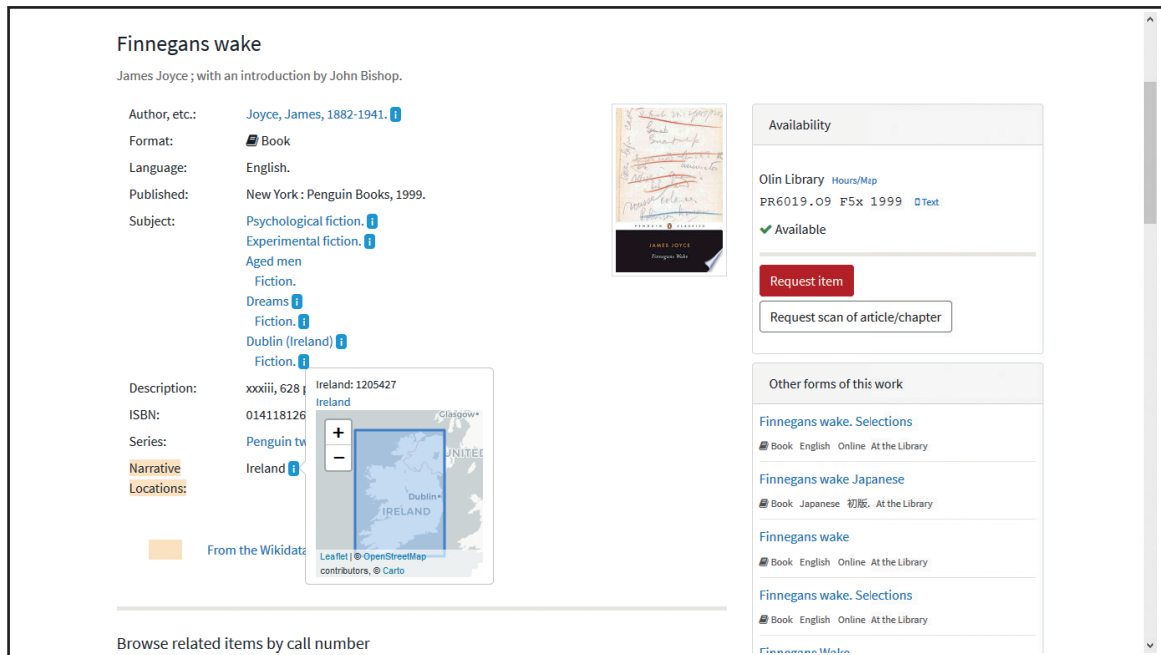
Finnegans wake

James Joyce ; with an introduction by John Bishop.

Author, etc.: Joyce, James, 1882-1941. i

Format: Book

Language: English.

Published: New York : Penguin Books, 1999.

Subject: Psychological fiction. i
Experimental fiction. i
Aged men
Fiction.
Dreams i
Fiction. i
Dublin (Ireland) i
Fiction. i

Description: xxxiii, 628 p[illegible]

ISBN: 014118126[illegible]

Series: Penguin tw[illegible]

Narrative Locations: Ireland i

From the Wikidata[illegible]

Ireland: 1205427
Ireland
+
−
Glasgow
UNITED
Dublin
IRELAND
Leaflet | © OpenStreetMap contributors, © Carto

JAMES JOYCE
Finnegans Wake
PENGUIN CLASSICS

Availability

Olin Library Hours/Map
PR6019.O9 F5x 1999 Text
Available

Request item

Request scan of article/chapter

Other forms of this work

Finnegans wake. Selections
Book English Online At the Library

Finnegans wake Japanese
Book Japanese 初版. At the Library

Finnegans wake
Book English Online At the Library

Finnegans wake. Selections
Book English Online At the Library

Finnegans Wake

Browse related items by call number